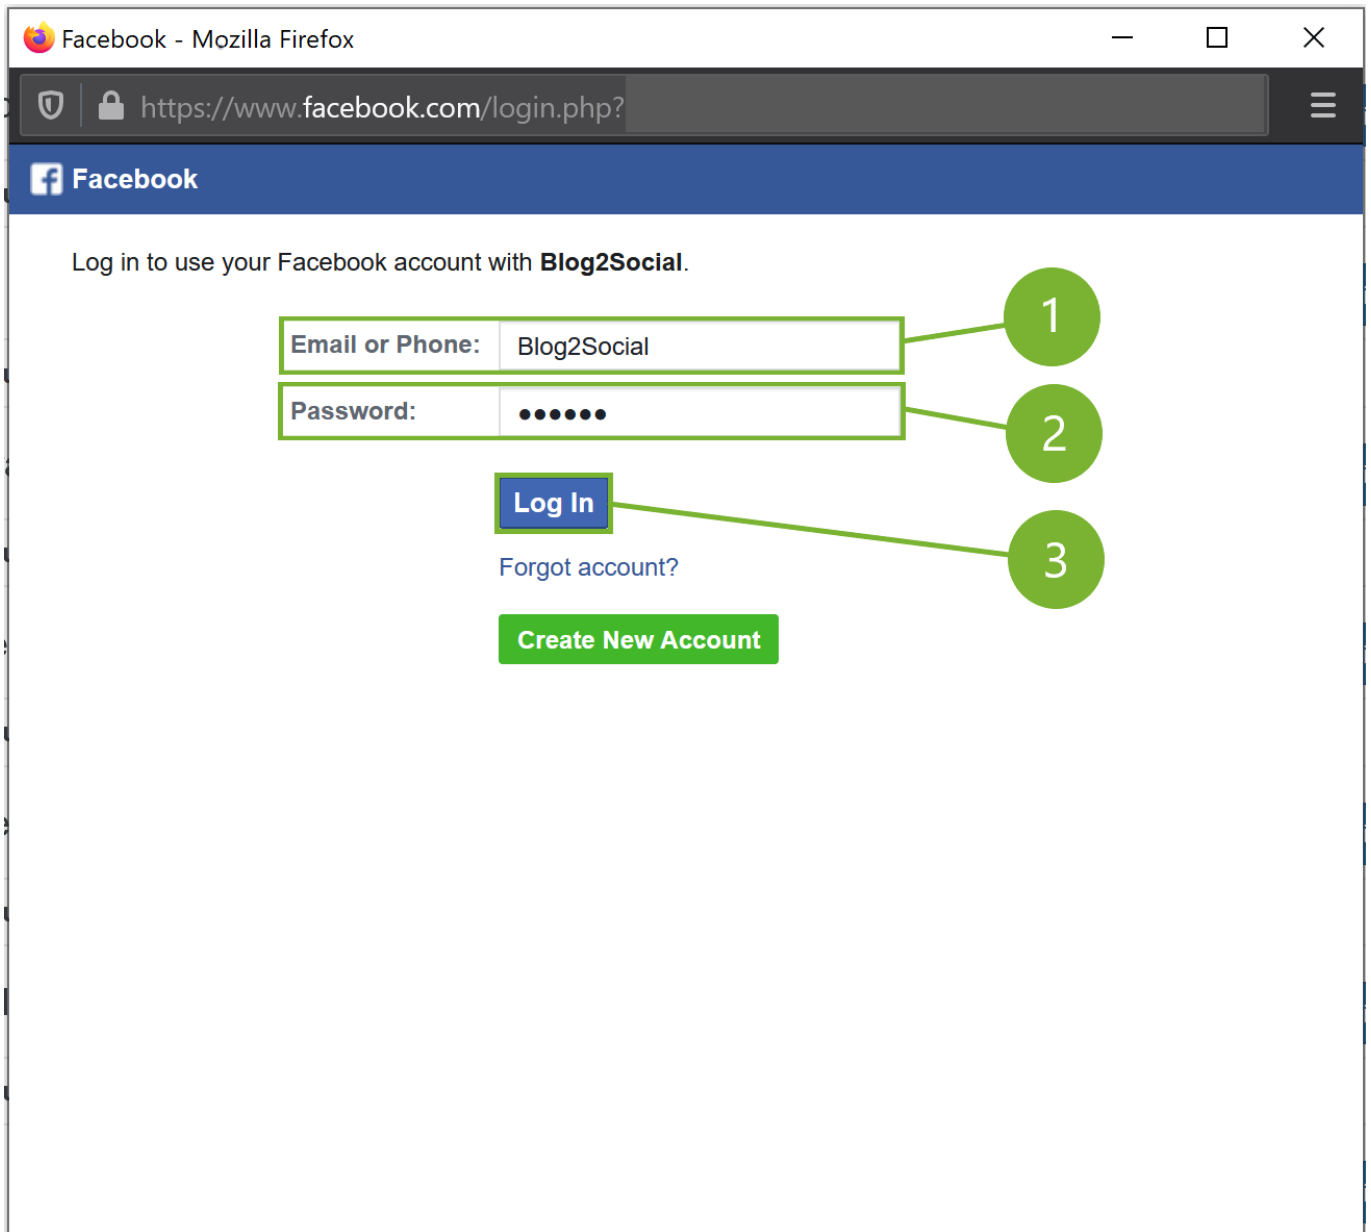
Facebook - Mozilla Firefox

https://www.facebook.com/login.php?

Facebook

Log in to use your Facebook account with **Blog2Social**.

Email or Phone: Blog2Social

Password: ●●●●●●

Log In

Forgot account?

Create New Account

1

2

3